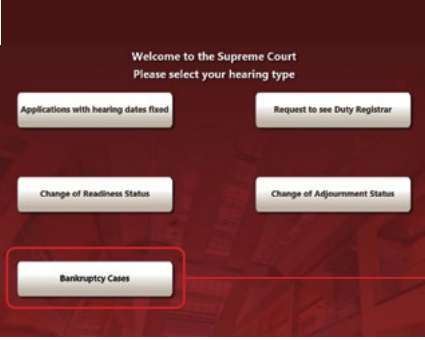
Welcome to the Supreme Court
Please select your hearing type

Applications with hearing dates fixed

Request to see Duty Registrar

Change of Readiness Status

Change of Adjournment Status

Bankruptcy Cases